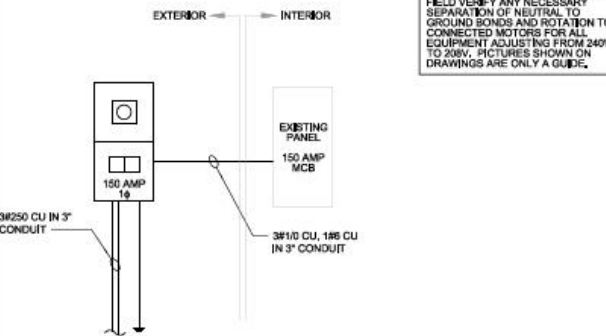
EXTERIOR INTERIOR

FIELD VERIFY ANY NECESSARY SEPARATION OF NEUTRAL TO GROUND BONDS AND ROTATION TO CONNECTED MOTORS FOR ALL EQUIPMENT ADJUSTING FROM 240V TO 208V. PICTURES SHOWN ON DRAWINGS ARE ONLY A GUIDE.

EXISTING PANEL
150 AMP MCB

150 AMP
1φ

3#250 CU IN 3" CONDUIT

3#1/0 CU, 1#6 CU IN 3" CONDUIT